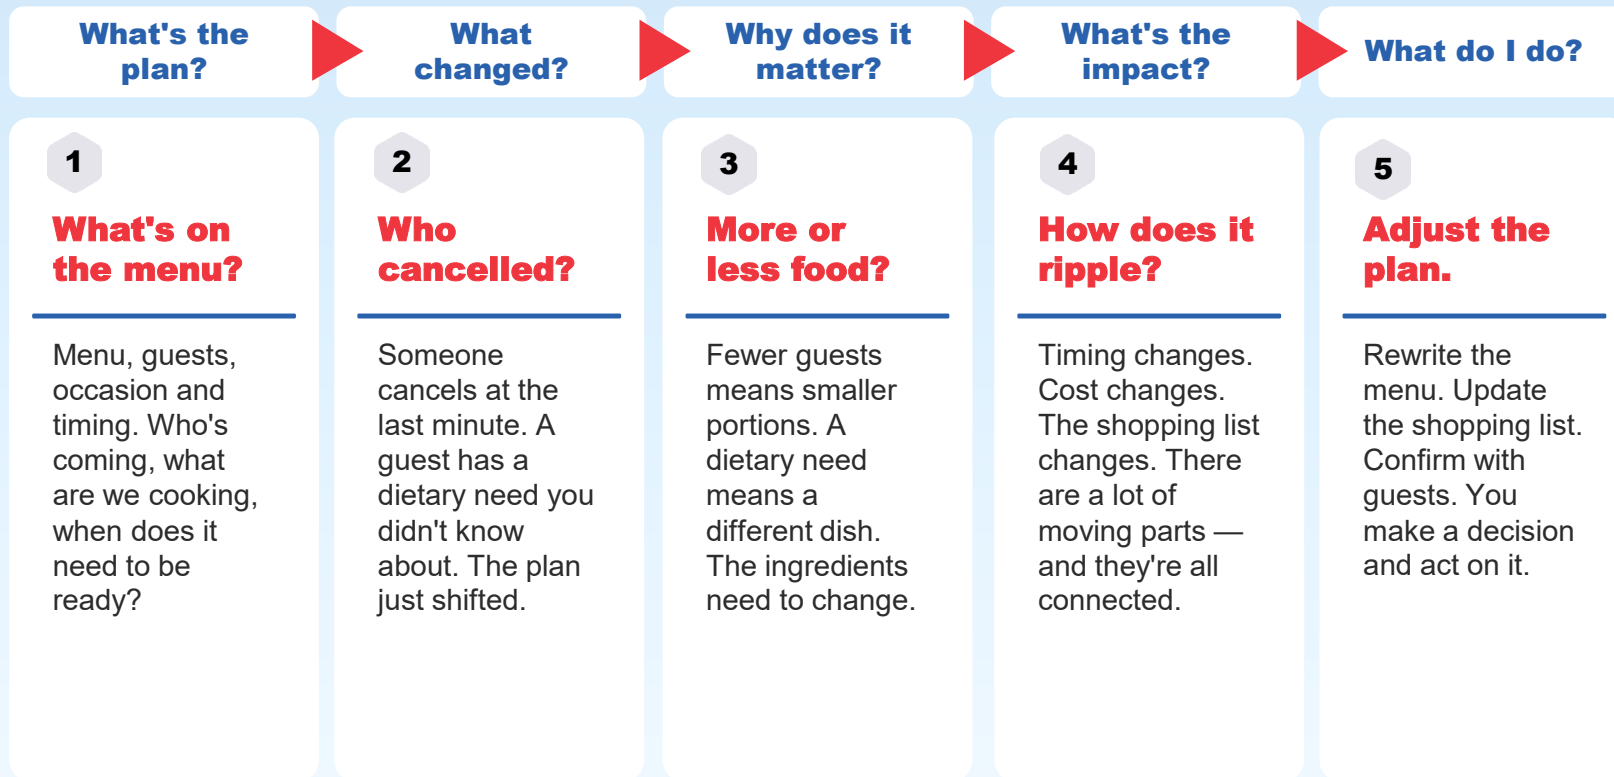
What's the plan?

What changed?

Why does it matter?

What's the impact?

What do I do?

1

What's on the menu?

Menu, guests, occasion and timing. Who's coming, what are we cooking, when does it need to be ready?

2

Who cancelled?

Someone cancels at the last minute. A guest has a dietary need you didn't know about. The plan just shifted.

3

More or less food?

Fewer guests means smaller portions. A dietary need means a different dish. The ingredients need to change.

4

How does it ripple?

Timing changes. Cost changes. The shopping list changes. There are a lot of moving parts — and they're all connected.

5

Adjust the plan.

Rewrite the menu. Update the shopping list. Confirm with guests. You make a decision and act on it.